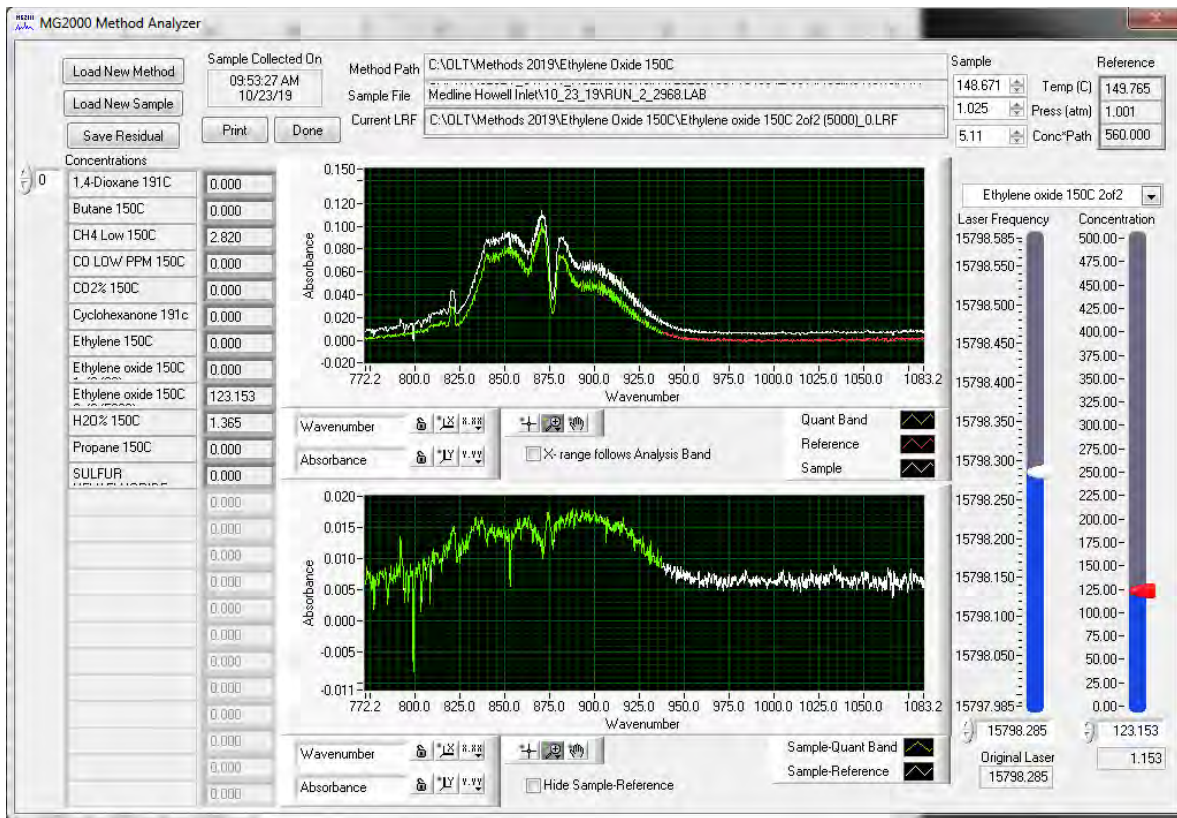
MG2000 Method Analyzer

Load New Method
Load New Sample
Save Residual

Sample Collected On
09:53:27 AM
10/23/19

Print
Done

Method Path C:\OLT\Methods 2019\Ethylene Oxide 150C
Sample File Medline Howell Inlet\10_23_19\RUN_2_2968.LAB
Current LRF C:\OLT\Methods 2019\Ethylene Oxide 150C\Ethylene oxide 150C 2of2 (5000)_0.LRF

Sample
Reference
148.671 Temp (C) 149.765
1.025 Press (atm) 1.001
5.11 Conc*Path 560.000

0
Concentrations

| | |
|---|---|
| 1,4-Dioxane 191C | 0.000 |
| Butane 150C | 0.000 |
| CH4 Low 150C | 2.820 |
| CO LOW PPM 150C | 0.000 |
| CO2% 150C | 0.000 |
| Cyclohexanone 191c | 0.000 |
| Ethylene 150C | 0.000 |
| Ethylene oxide 150C | 0.000 |
| Ethylene oxide 150C | 123.153 |
| H2O% 150C | 1.365 |
| Propane 150C | 0.000 |
| SULFUR | 0.000 |
| | 0.000 |
| | 0.000 |
| | 0.000 |
| | 0.000 |
| | 0.000 |
| | 0.000 |
| | 0.000 |
| | 0.000 |
| | 0.000 |
| | 0.000 |
| | 0.000 |
| | 0.000 |

0.150 0.120 0.100 0.080 0.060 0.040 0.020 0.000 -0.020
Absorbance
772.2 800.0 825.0 850.0 875.0 900.0 925.0 950.0 975.0 1000.0 1025.0 1050.0 1083.2
Wavenumber

Wavenumber
Absorbance
X- range follows Analysis Band
Quant Band
Reference
Sample

0.020 0.015 0.010 0.005 0.000 -0.005 -0.011
Absorbance
772.2 800.0 825.0 850.0 875.0 900.0 925.0 950.0 975.0 1000.0 1025.0 1050.0 1083.2
Wavenumber

Wavenumber
Absorbance
Hide Sample-Reference
Sample-Quant Band
Sample-Reference

Ethylene oxide 150C 2of2
Laser Frequency
Concentration
15798.585 15798.550 15798.500 15798.450 15798.400 15798.350 15798.300 15798.250 15798.200 15798.150 15798.100 15798.050 15797.985
500.00 475.00 450.00 425.00 400.00 375.00 350.00 325.00 300.00 275.00 250.00 225.00 200.00 175.00 150.00 125.00 100.00 75.00 50.00 25.00 0.00
15798.285
123.153
Original Laser
15798.285
1.153